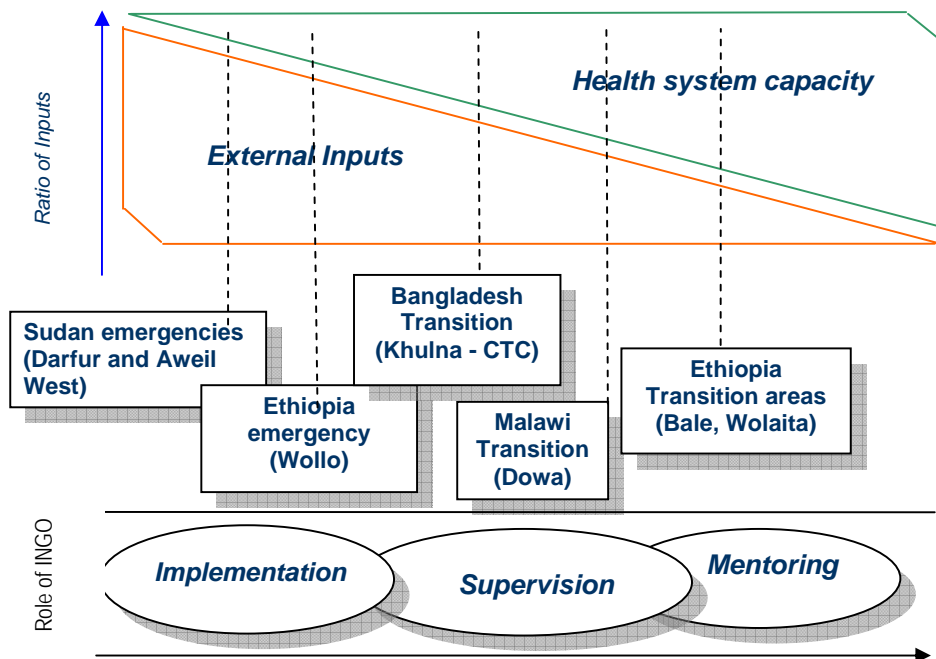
Ratio of Inputs

Health system capacity

External Inputs

Sudan emergencies (Darfur and Aweil West)

Ethiopia emergency (Wollo)

Bangladesh Transition (Khulna - CTC)

Malawi Transition (Dowa)

Ethiopia Transition areas (Bale, Wolaita)

Role of INGO

Implementation

Supervision

Mentoring